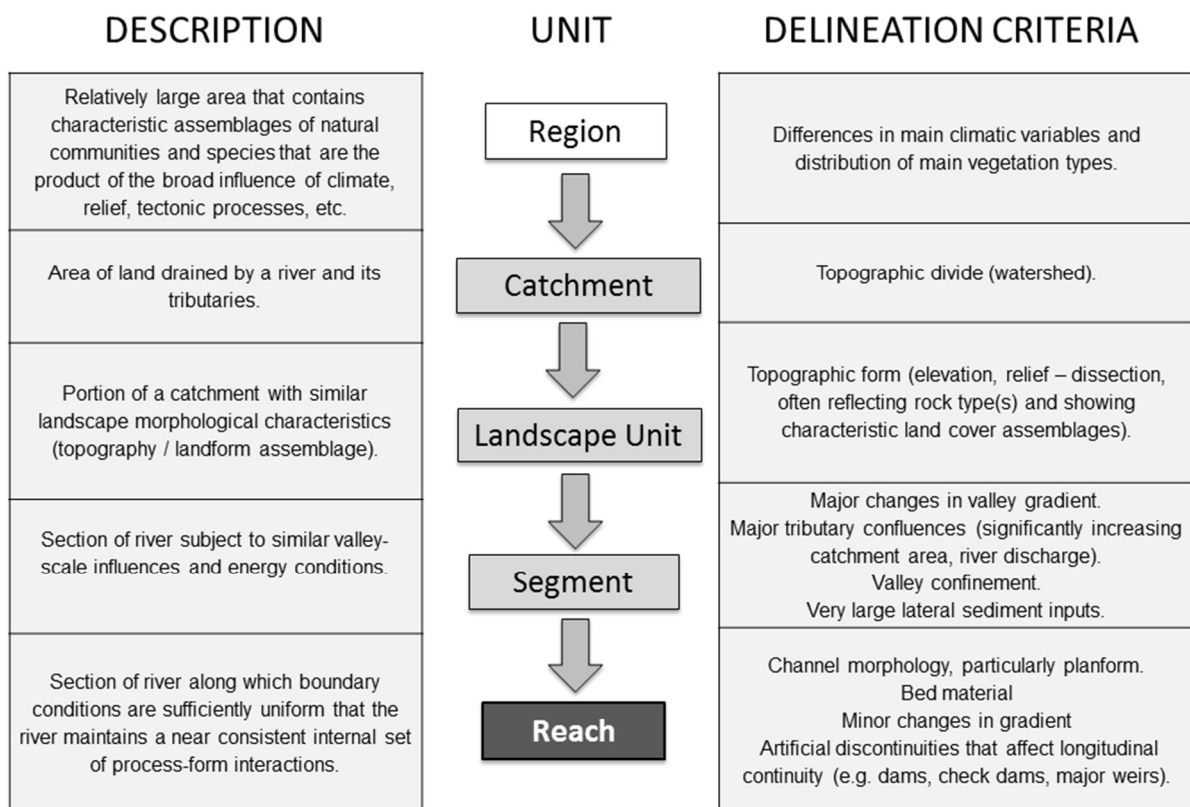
| DESCRIPTION | UNIT | DELINEATION CRITERIA |
|---|---|---|
| Relatively large area that contains characteristic assemblages of natural communities and species that are the product of the broad influence of climate, relief, tectonic processes, etc. | Region | Differences in main climatic variables and distribution of main vegetation types. |
| Area of land drained by a river and its tributaries. | Catchment | Topographic divide (watershed). |
| Portion of a catchment with similar landscape morphological characteristics (topography / landform assemblage). | Landscape Unit | Topographic form (elevation, relief – dissection, often reflecting rock type(s) and showing characteristic land cover assemblages). |
| Section of river subject to similar valley-scale influences and energy conditions. | Segment | Major changes in valley gradient. Major tributary confluences (significantly increasing catchment area, river discharge). Valley confinement. Very large lateral sediment inputs. |
| Section of river along which boundary conditions are sufficiently uniform that the river maintains a near consistent internal set of process-form interactions. | Reach | Channel morphology, particularly planform. Bed material Minor changes in gradient Artificial discontinuities that affect longitudinal continuity (e.g. dams, check dams, major weirs). |